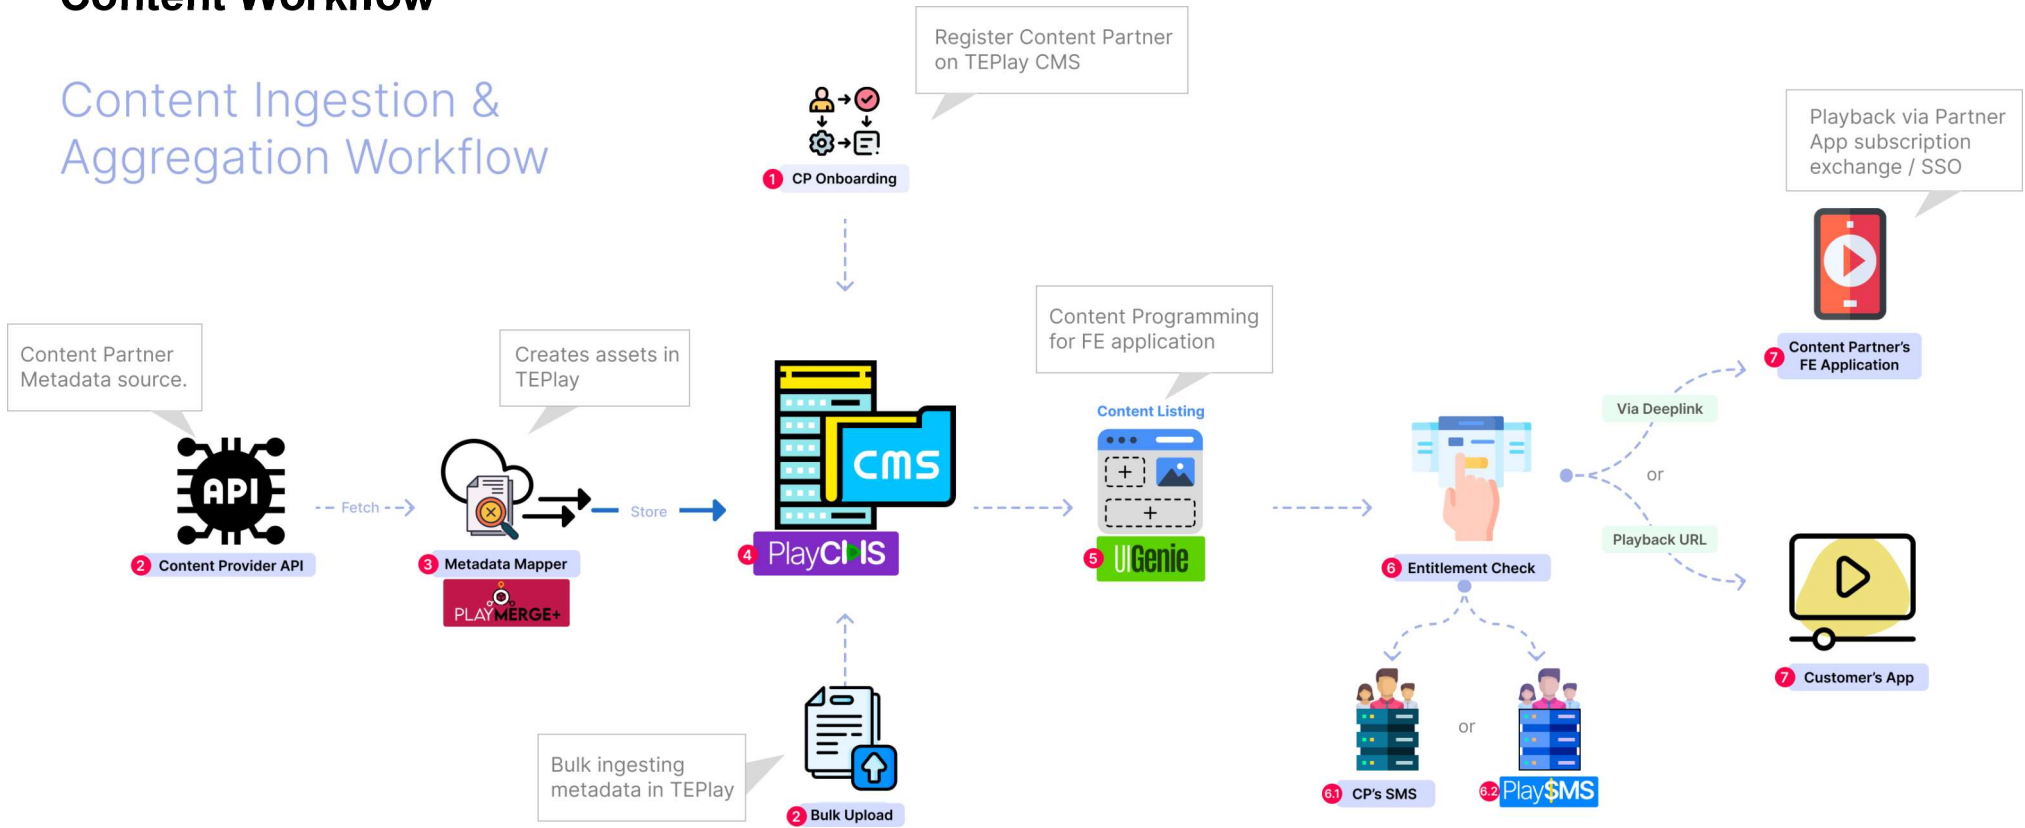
Content Workflow

Content Ingestion & Aggregation Workflow

Register Content Partner on TEPlay CMS

1 CP Onboarding

Playback via Partner App subscription exchange / SSO

Content Partner Metadata source.

Creates assets in TEPlay

Content Programming for FE application

7 Content Partner's FE Application

Content Listing

API

Fetch

Store

CMS

Via Deeplink

or

Playback URL

2 Content Provider API

3 Metadata Mapper

PLAYMERGE+

4 PlayCMS

5 UIGenie

6 Entitlement Check

7 Customer's App

or

Bulk ingesting metadata in TEPlay

2 Bulk Upload

6.1 CP's SMS

6.2 Play$MS